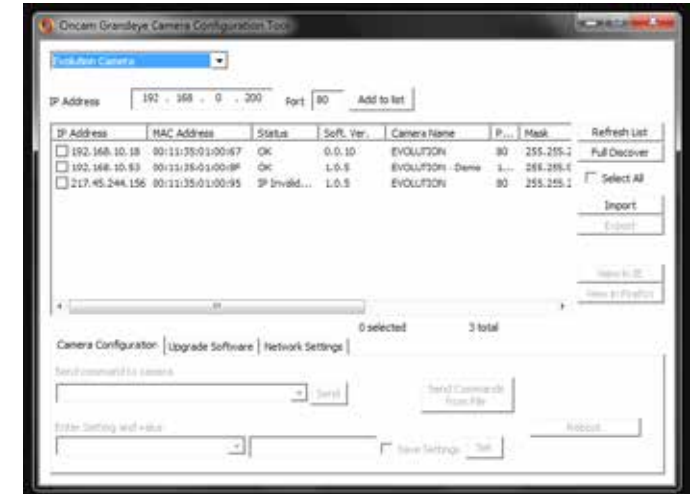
Oncam Grandeye Camera Configuration Tool

Evolution Camera

IP Address 192 . 168 . 0 . 200 Port 80 Add to list

| IP Address | MAC Address | Status | Soft. Ver. | Camera Name | P... | Mask |
|---|---|---|---|---|---|---|
| 192.168.10.18 | 00:11:35:01:00:67 | OK | 0.0.10 | EVOLUTION | 80 | 255.255.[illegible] |
| 192.168.10.53 | 00:11:35:01:00:8F | OK | 1.0.5 | EVOLUTION - Demo | 1... | 255.255.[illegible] |
| 217.45.244.156 | 00:11:35:01:00:95 | IP Invalid... | 1.0.5 | EVOLUTION | 80 | 255.255.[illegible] |

Refresh List
Full Discover
Select All
Import
Export
View in IE
View in Firefox

0 selected 3 total

Camera Configuration | Upgrade Software | Network Settings

Send command to camera
Send
Send Commands from File
Enter Setting and value
Reboot
Save Settings Set